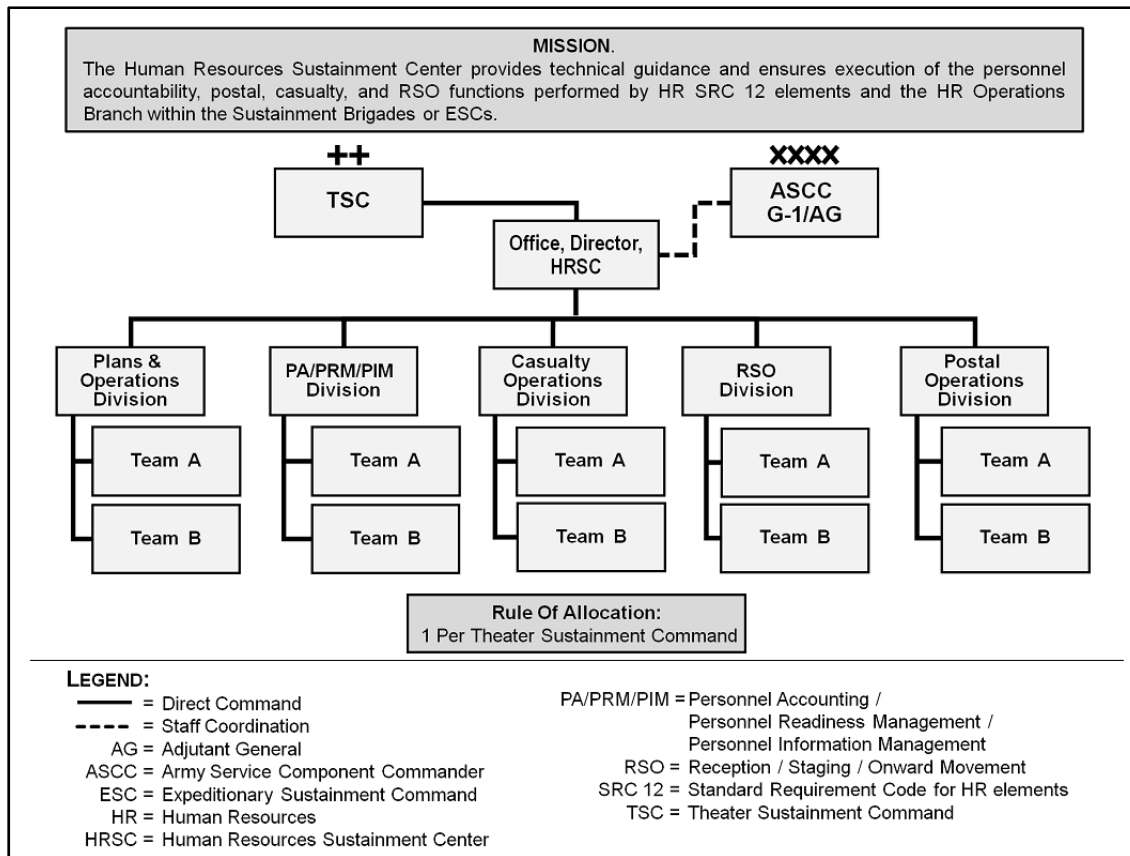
MISSION.
The Human Resources Sustainment Center provides technical guidance and ensures execution of the personnel accountability, postal, casualty, and RSO functions performed by HR SRC 12 elements and the HR Operations Branch within the Sustainment Brigades or ESCs.

++
TSC

XXXX
ASCC G-1/AG

Office, Director, HRSC

Plans & Operations Division
Team A
Team B

PA/PRM/PIM Division
Team A
Team B

Casualty Operations Division
Team A
Team B

RSO Division
Team A
Team B

Postal Operations Division
Team A
Team B

Rule Of Allocation:
1 Per Theater Sustainment Command

LEGEND:
= Direct Command
= Staff Coordination
AG = Adjutant General
ASCC = Army Service Component Commander
ESC = Expeditionary Sustainment Command
HR = Human Resources
HRSC = Human Resources Sustainment Center

PA/PRM/PIM = Personnel Accounting / Personnel Readiness Management / Personnel Information Management
RSO = Reception / Staging / Onward Movement
SRC 12 = Standard Requirement Code for HR elements
TSC = Theater Sustainment Command